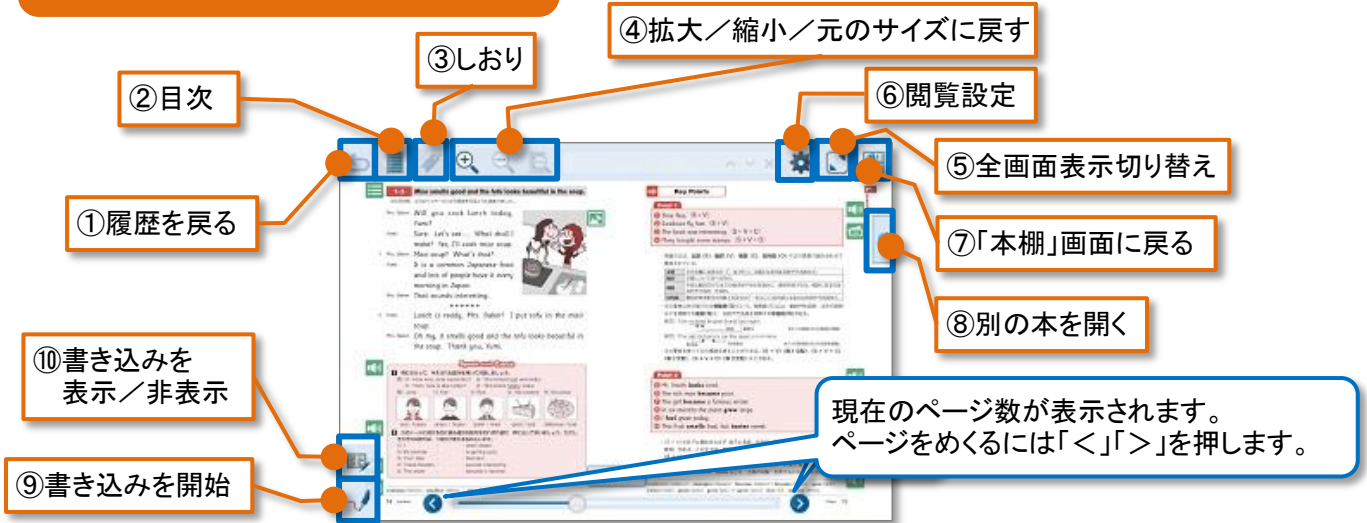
④拡大／縮小／元のサイズに戻す

③しおり

②目次

⑥閲覧設定

⑤全画面表示切り替え

①履歴を戻る

⑦「本棚」画面に戻る

⑧別の本を開く

⑩書き込みを
表示／非表示

⑨書き込みを開始

現在のページ数が表示されます。
ページをめくるには「＜」「＞」を押します。

Key Points

Speak and Convey

Will you cook lunch today, Tom?

Sure. Let's see... What shall I make? Yes, I'll cook miso soup.

Miso soup? What's that?

It is a common Japanese food and lots of people have it every morning in Japan.

That sounds interesting.

Lunch is ready, Mrs. Baker! I put tofu in the miso soup.

Oh my, it smells good and the tofu looks beautiful in the soup. Thank you, Tom.

Miso smells good and the tofu looks beautiful in the soup.

Point 1

Point 2

Mr. Smith looks cool.

The sick man became poor.

The girl became a famous writer.

As we mature the plants grow large.

I feel great today.

This fruit smells bad, but tastes sweet.